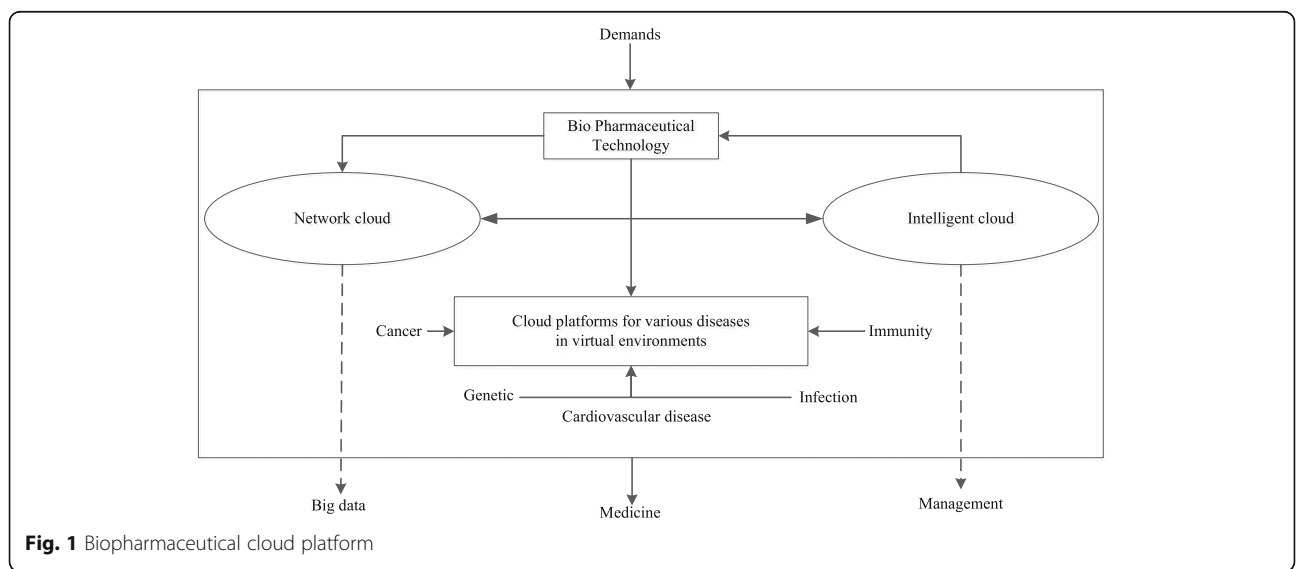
Demands

Bio Pharmaceutical Technology

Network cloud

Intelligent cloud

Cancer

Cloud platforms for various diseases in virtual environments

Immunity

Genetic

Infection

Cardiovascular disease

Big data

Medicine

Management

**Fig. 1** Biopharmaceutical cloud platform